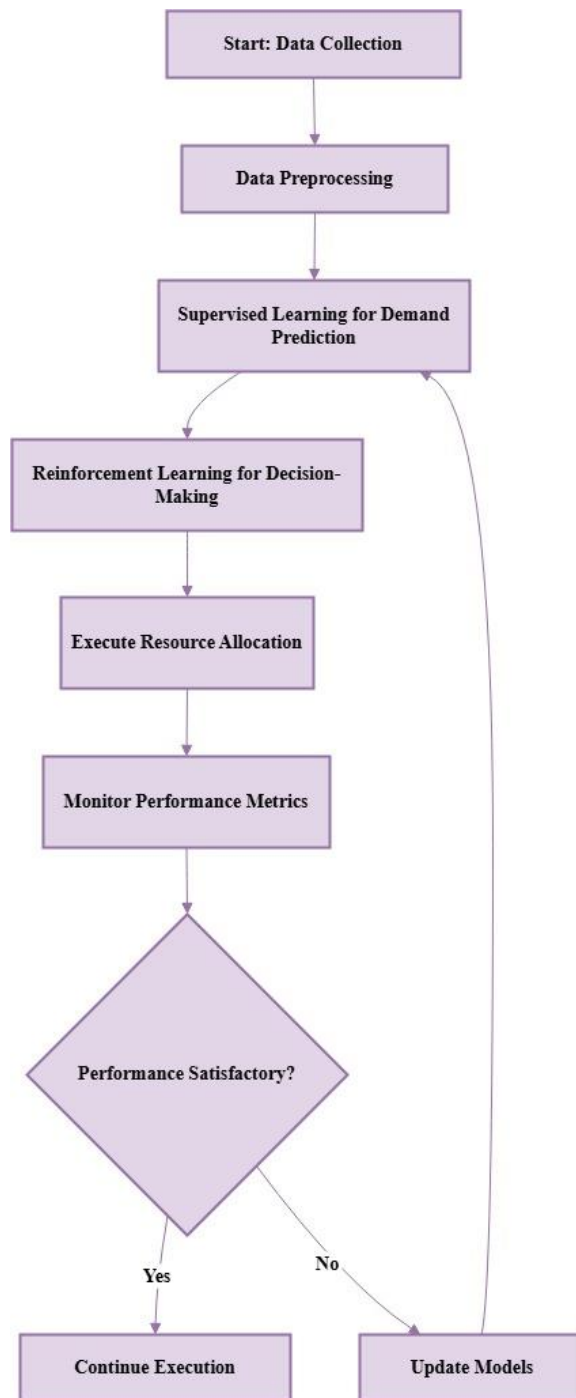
Start: Data Collection

Data Preprocessing

Supervised Learning for Demand Prediction

Reinforcement Learning for Decision-Making

Execute Resource Allocation

Monitor Performance Metrics

Performance Satisfactory?

Yes

No

Continue Execution

Update Models